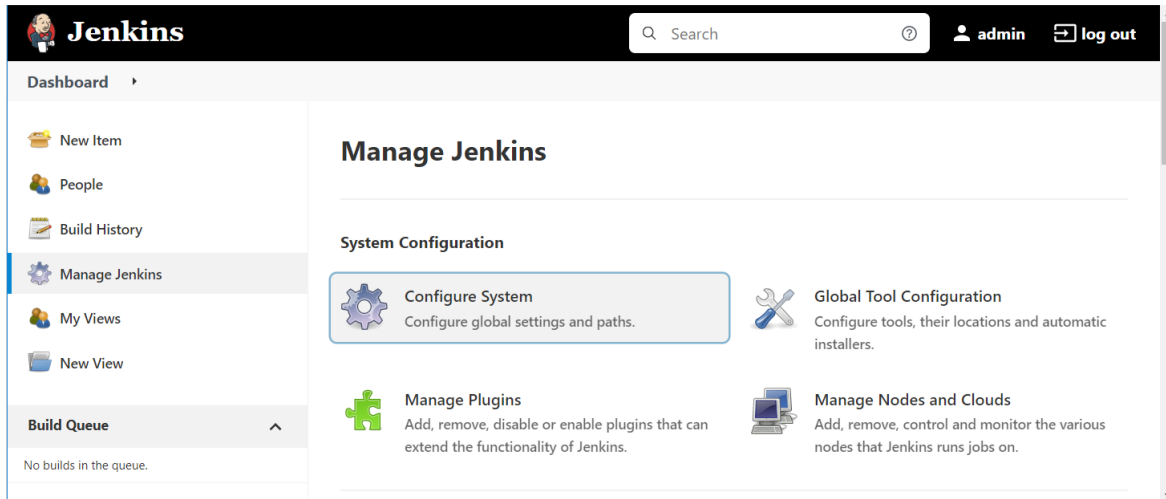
Jenkins

Search

admin

log out

Dashboard

New Item

People

Build History

Manage Jenkins

My Views

New View

Build Queue

No builds in the queue.

Manage Jenkins

System Configuration

Configure System
Configure global settings and paths.

Global Tool Configuration
Configure tools, their locations and automatic installers.

Manage Plugins
Add, remove, disable or enable plugins that can extend the functionality of Jenkins.

Manage Nodes and Clouds
Add, remove, control and monitor the various nodes that Jenkins runs jobs on.